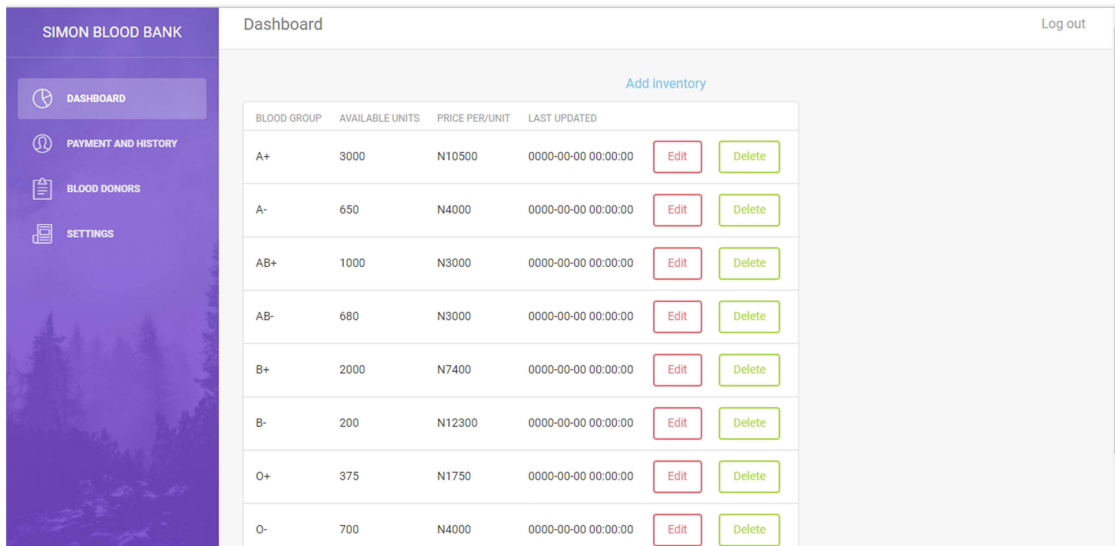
SIMON BLOOD BANK

DASHBOARD
PAYMENT AND HISTORY
BLOOD DONORS
SETTINGS

Dashboard

Log out

Add inventory

| BLOOD GROUP | AVAILABLE UNITS | PRICE PER/UNIT | LAST UPDATED | | |
|---|---|---|---|---|---|
| A+ | 3000 | N10500 | 0000-00-00 00:00:00 | Edit | Delete |
| A- | 650 | N4000 | 0000-00-00 00:00:00 | Edit | Delete |
| AB+ | 1000 | N3000 | 0000-00-00 00:00:00 | Edit | Delete |
| AB- | 680 | N3000 | 0000-00-00 00:00:00 | Edit | Delete |
| B+ | 2000 | N7400 | 0000-00-00 00:00:00 | Edit | Delete |
| B- | 200 | N12300 | 0000-00-00 00:00:00 | Edit | Delete |
| O+ | 375 | N1750 | 0000-00-00 00:00:00 | Edit | Delete |
| O- | 700 | N4000 | 0000-00-00 00:00:00 | Edit | Delete |